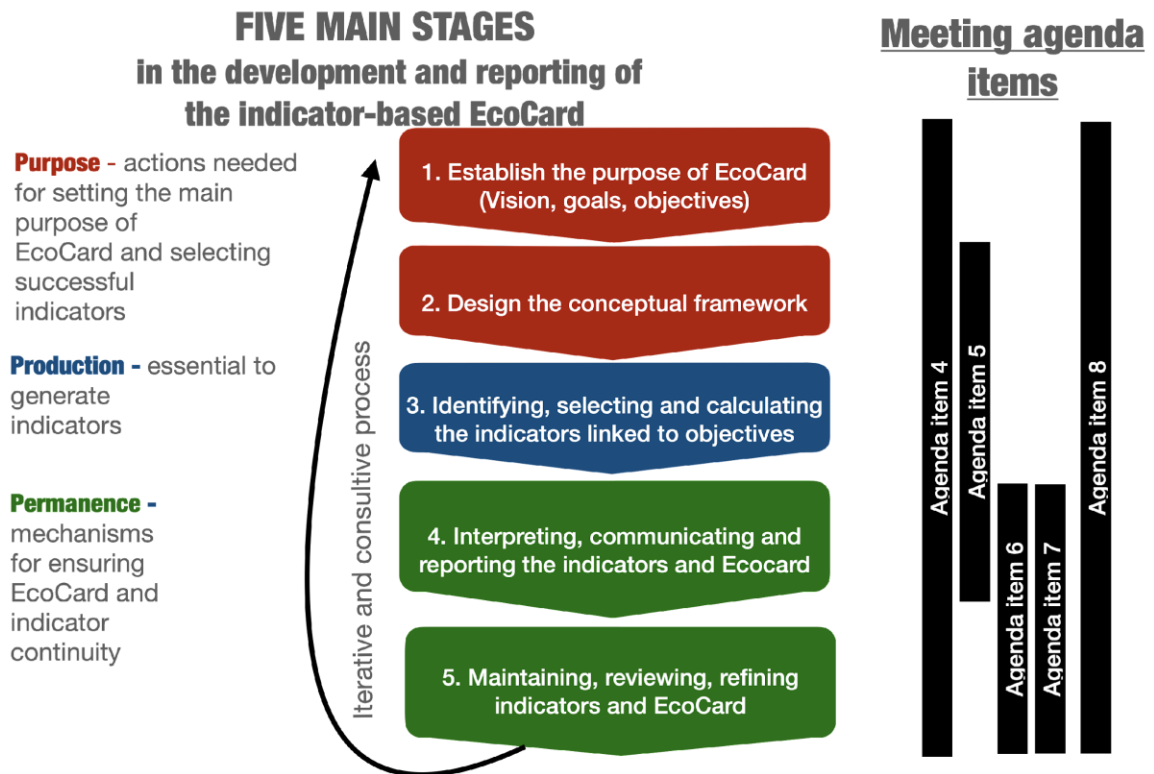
FIVE MAIN STAGES
in the development and reporting of the indicator-based EcoCard

Meeting agenda items

Purpose - actions needed for setting the main purpose of EcoCard and selecting successful indicators

Production - essential to generate indicators

Permanence - mechanisms for ensuring EcoCard and indicator continuity

Iterative and consultive process

1. Establish the purpose of EcoCard (Vision, goals, objectives)

2. Design the conceptual framework

3. Identifying, selecting and calculating the indicators linked to objectives

4. Interpreting, communicating and reporting the indicators and Ecocard

5. Maintaining, reviewing, refining indicators and EcoCard

Agenda item 4

Agenda item 5

Agenda item 6

Agenda item 7

Agenda item 8